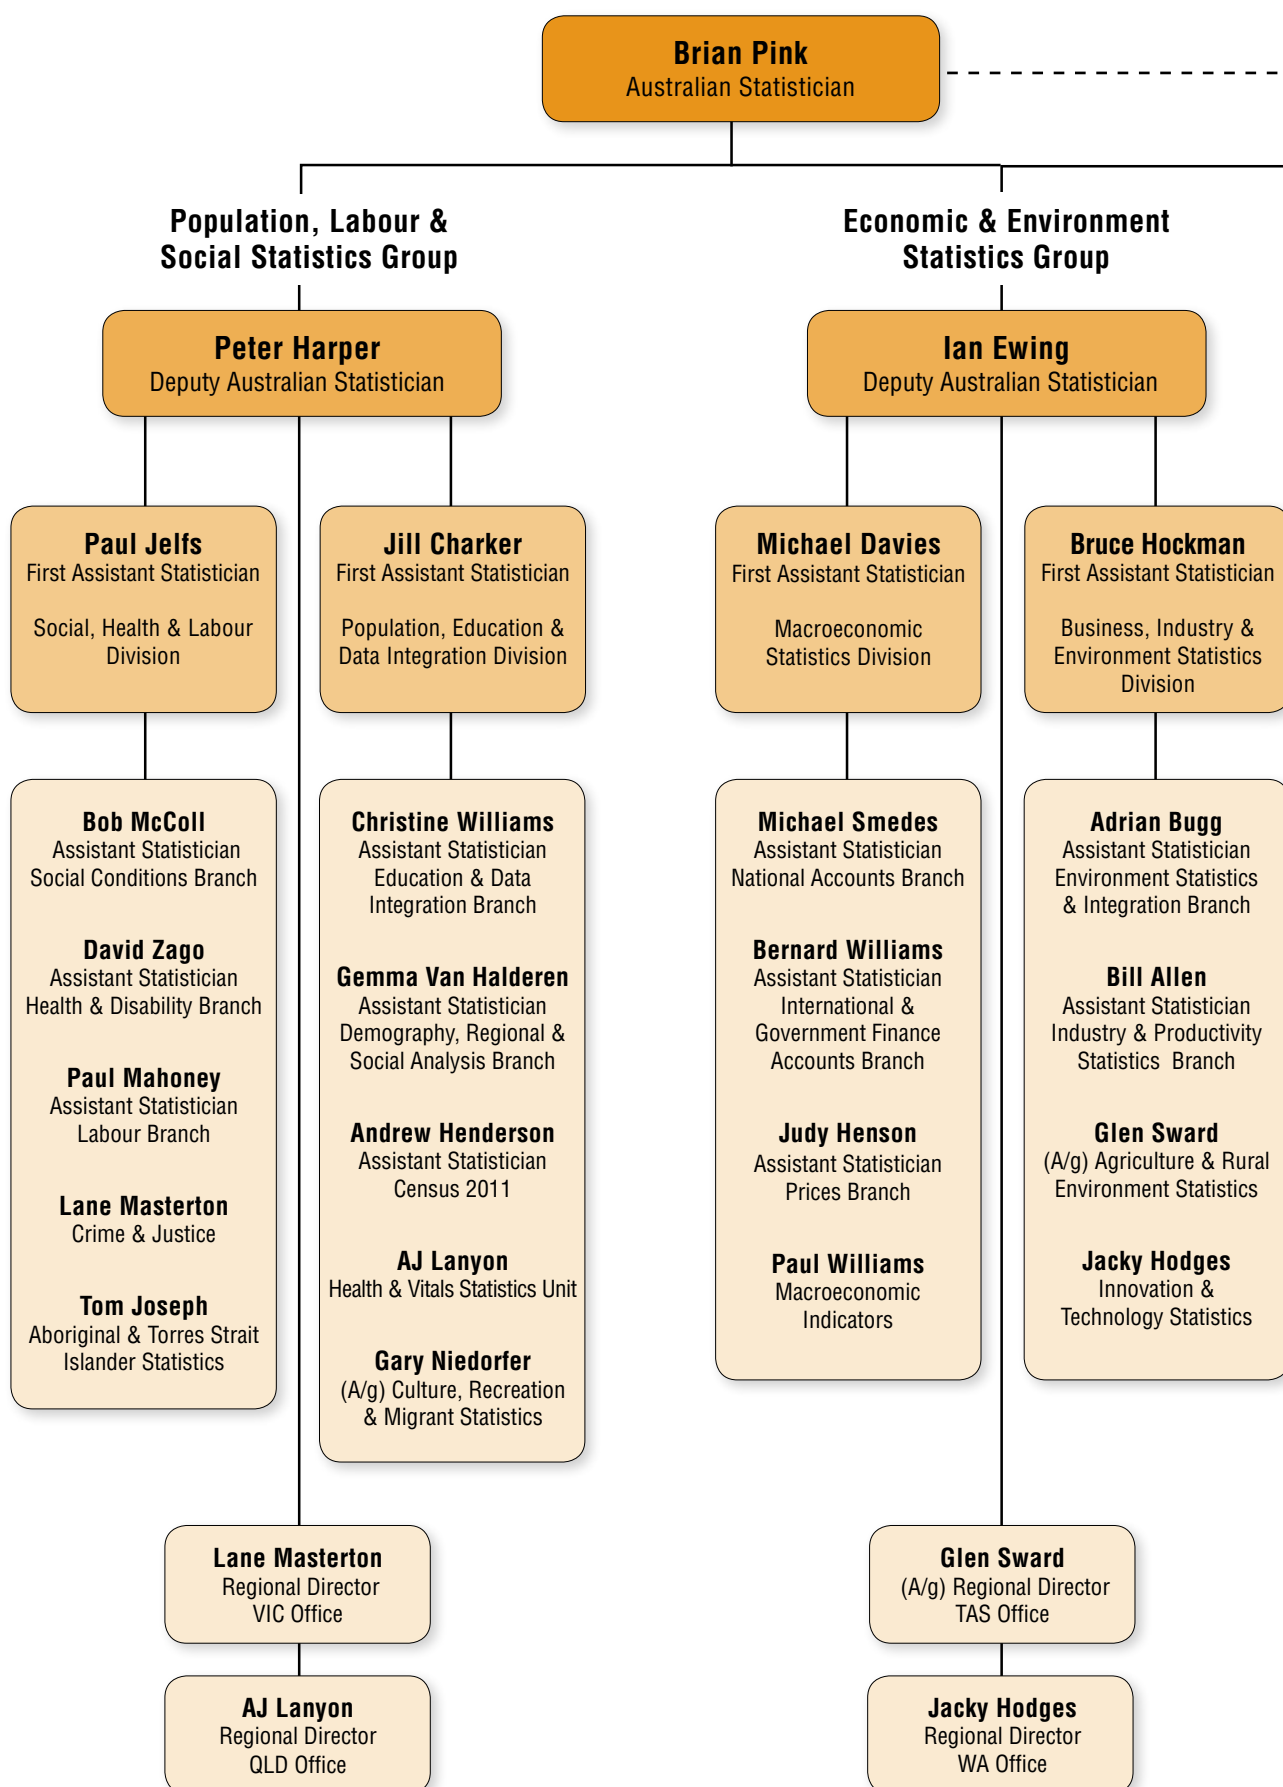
Brian Pink
Australian Statistician

Population, Labour & Social Statistics Group

Peter Harper
Deputy Australian Statistician

Paul Jelfs
First Assistant Statistician

Social, Health & Labour Division

Bob McColl
Assistant Statistician
Social Conditions Branch

David Zago
Assistant Statistician
Health & Disability Branch

Paul Mahoney
Assistant Statistician
Labour Branch

Lane Masterton
Crime & Justice

Tom Joseph
Aboriginal & Torres Strait Islander Statistics

Jill Charker
First Assistant Statistician

Population, Education & Data Integration Division

Christine Williams
Assistant Statistician
Education & Data Integration Branch

Gemma Van Halderen
Assistant Statistician
Demography, Regional & Social Analysis Branch

Andrew Henderson
Assistant Statistician
Census 2011

AJ Lanyon
Health & Vitals Statistics Unit

Gary Niedorfer
(A/g) Culture, Recreation & Migrant Statistics

Lane Masterton
Regional Director
VIC Office

AJ Lanyon
Regional Director
QLD Office

Economic & Environment Statistics Group

Ian Ewing
Deputy Australian Statistician

Michael Davies
First Assistant Statistician

Macroeconomic Statistics Division

Michael Smedes
Assistant Statistician
National Accounts Branch

Bernard Williams
Assistant Statistician
International & Government Finance Accounts Branch

Judy Henson
Assistant Statistician
Prices Branch

Paul Williams
Macroeconomic Indicators

Bruce Hockman
First Assistant Statistician

Business, Industry & Environment Statistics Division

Adrian Bugg
Assistant Statistician
Environment Statistics & Integration Branch

Bill Allen
Assistant Statistician
Industry & Productivity Statistics Branch

Glen Sward
(A/g) Agriculture & Rural Environment Statistics

Jacky Hodges
Innovation & Technology Statistics

Glen Sward
(A/g) Regional Director
TAS Office

Jacky Hodges
Regional Director
WA Office